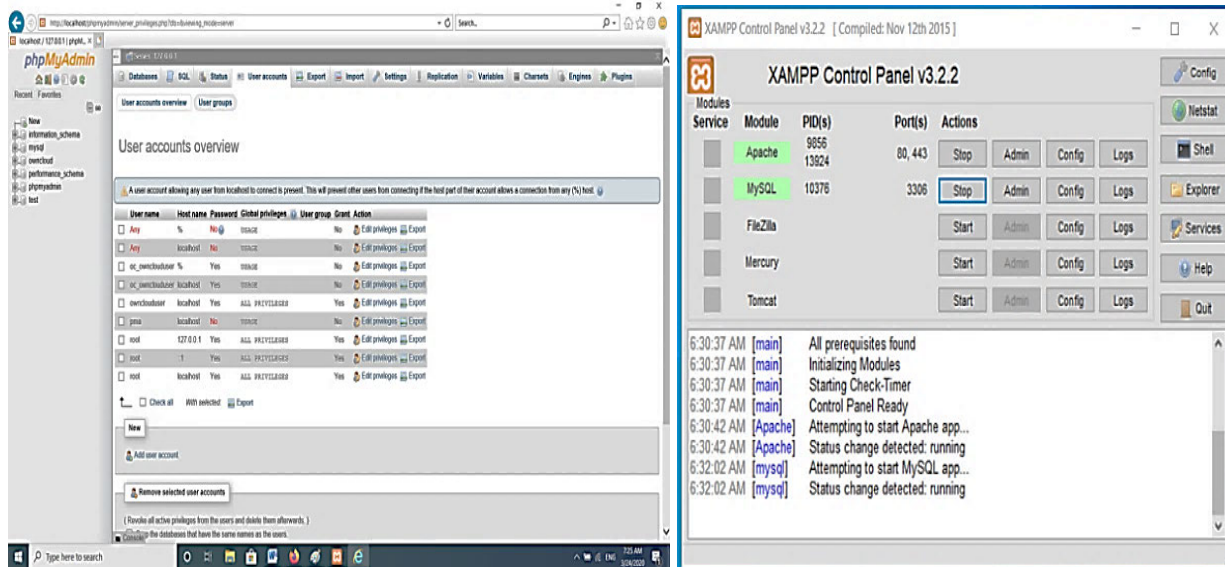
http://localhost/phpmyadmin/server_privileges.php?db=&viewing_mode=server
Search...
localhost / 127.0.0.1 | phpM... ×

phpMyAdmin
Recent Favorites
New
information_schema
mysql
owncloud
performance_schema
phpmyadmin
test

Server: 127.0.0.1
Databases SQL Status User accounts Export Import Settings Replication Variables Charsets Engines Plugins
User accounts overview User groups

User accounts overview

A user account allowing any user from localhost to connect is present. This will prevent other users from connecting if the host part of their account allows a connection from any (%) host.

| | User name | Host name | Password | Global privileges | User group | Grant | Action |
|---|---|---|---|---|---|---|---|
| ☐ | Any | % | No | USAGE | | No | Edit privileges Export |
| ☐ | Any | localhost | No | USAGE | | No | Edit privileges Export |
| ☐ | oc_ownclouduser | % | Yes | USAGE | | No | Edit privileges Export |
| ☐ | oc_ownclouduser | localhost | Yes | USAGE | | No | Edit privileges Export |
| ☐ | ownclouduser | localhost | Yes | ALL PRIVILEGES | | Yes | Edit privileges Export |
| ☐ | pma | localhost | No | USAGE | | No | Edit privileges Export |
| ☐ | root | 127.0.0.1 | Yes | ALL PRIVILEGES | | Yes | Edit privileges Export |
| ☐ | root | ::1 | Yes | ALL PRIVILEGES | | Yes | Edit privileges Export |
| ☐ | root | localhost | Yes | ALL PRIVILEGES | | Yes | Edit privileges Export |

☐ Check all With selected: Export

New
Add user account

Remove selected user accounts
(Revoke all active privileges from the users and delete them afterwards.)
Drop the databases that have the same names as the users.
Console

Type here to search
7:25 AM
3/24/2020

XAMPP Control Panel v3.2.2 [ Compiled: Nov 12th 2015 ]

XAMPP Control Panel v3.2.2

Modules
Service Module PID(s) Port(s) Actions

| Service | Module | PID(s) | Port(s) | Actions | | | |
|---|---|---|---|---|---|---|---|
| | Apache | 9856 13924 | 80, 443 | Stop | Admin | Config | Logs |
| | MySQL | 10376 | 3306 | Stop | Admin | Config | Logs |
| | FileZilla | | | Start | Admin | Config | Logs |
| | Mercury | | | Start | Admin | Config | Logs |
| | Tomcat | | | Start | Admin | Config | Logs |

Config
Netstat
Shell
Explorer
Services
Help
Quit

6:30:37 AM [main] All prerequisites found
6:30:37 AM [main] Initializing Modules
6:30:37 AM [main] Starting Check-Timer
6:30:37 AM [main] Control Panel Ready
6:30:42 AM [Apache] Attempting to start Apache app...
6:30:42 AM [Apache] Status change detected: running
6:32:02 AM [mysql] Attempting to start MySQL app...
6:32:02 AM [mysql] Status change detected: running